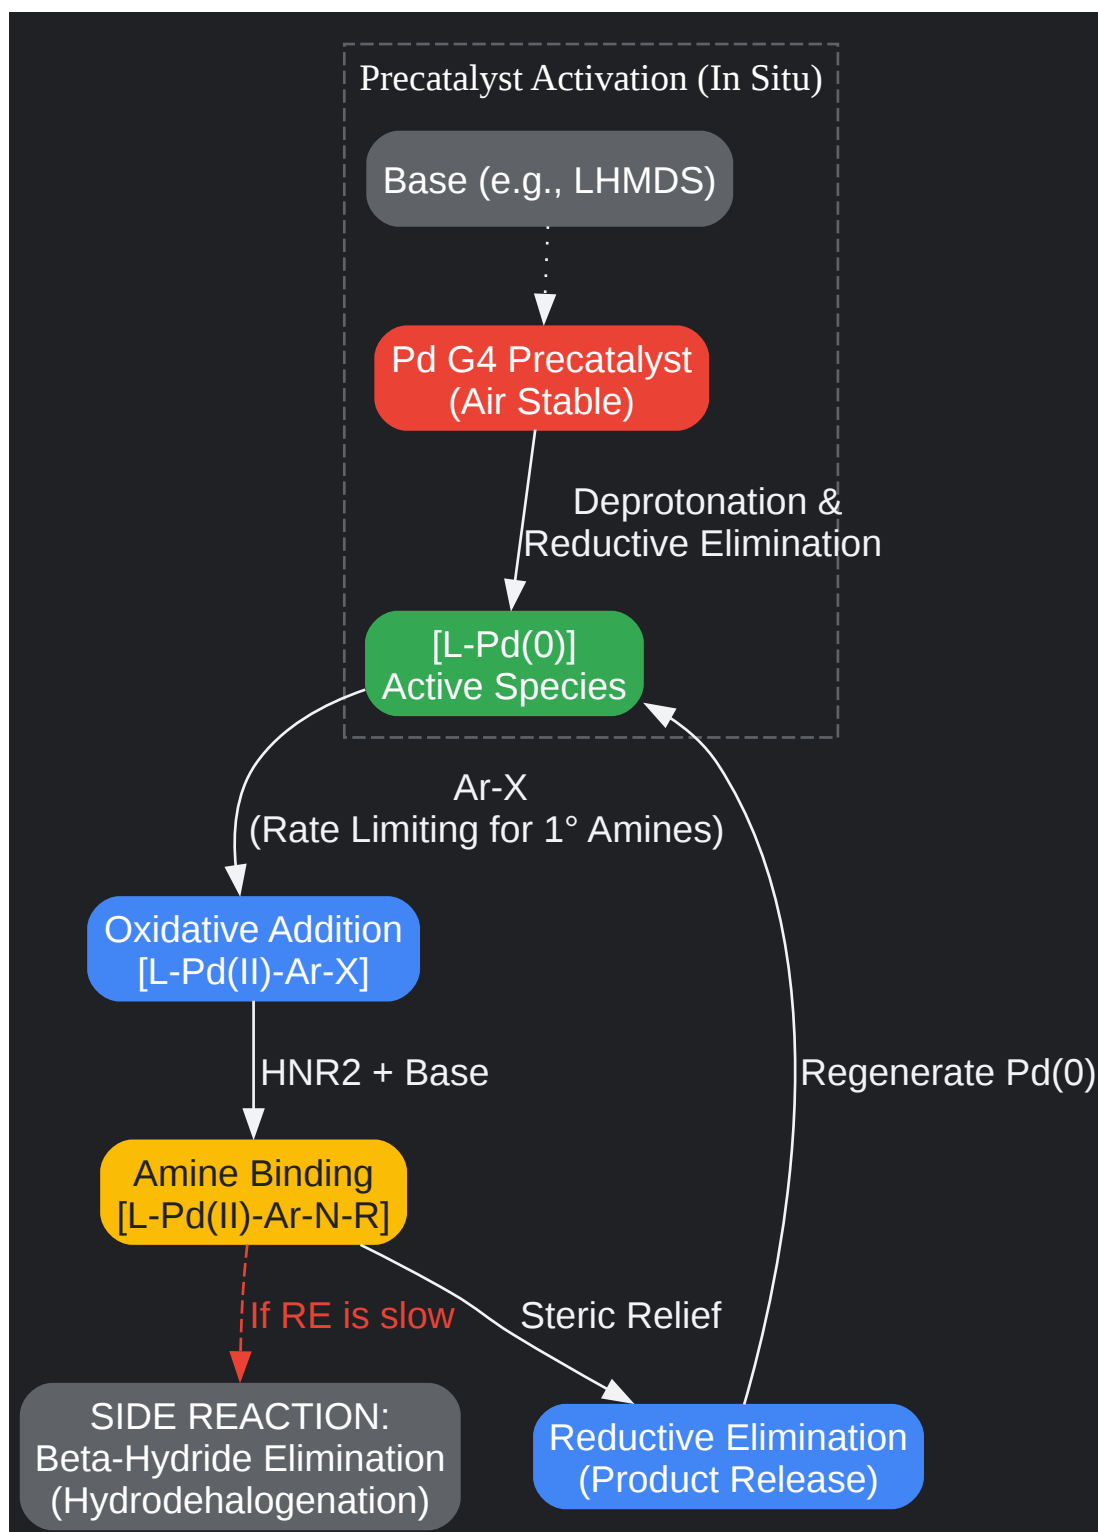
Precatalyst Activation (In Situ)

Base (e.g., LHMDS)

Pd G4 Precatalyst
(Air Stable)

Deprotonation &
Reductive Elimination

[L-Pd(0)]
Active Species

Ar-X
(Rate Limiting for 1° Amines)

Oxidative Addition
[L-Pd(II)-Ar-X]

HNR2 + Base

Regenerate Pd(0)

Amine Binding
[L-Pd(II)-Ar-N-R]

If RE is slow

Steric Relief

SIDE REACTION:
Beta-Hydride Elimination
(Hydrodehalogenation)

Reductive Elimination
(Product Release)